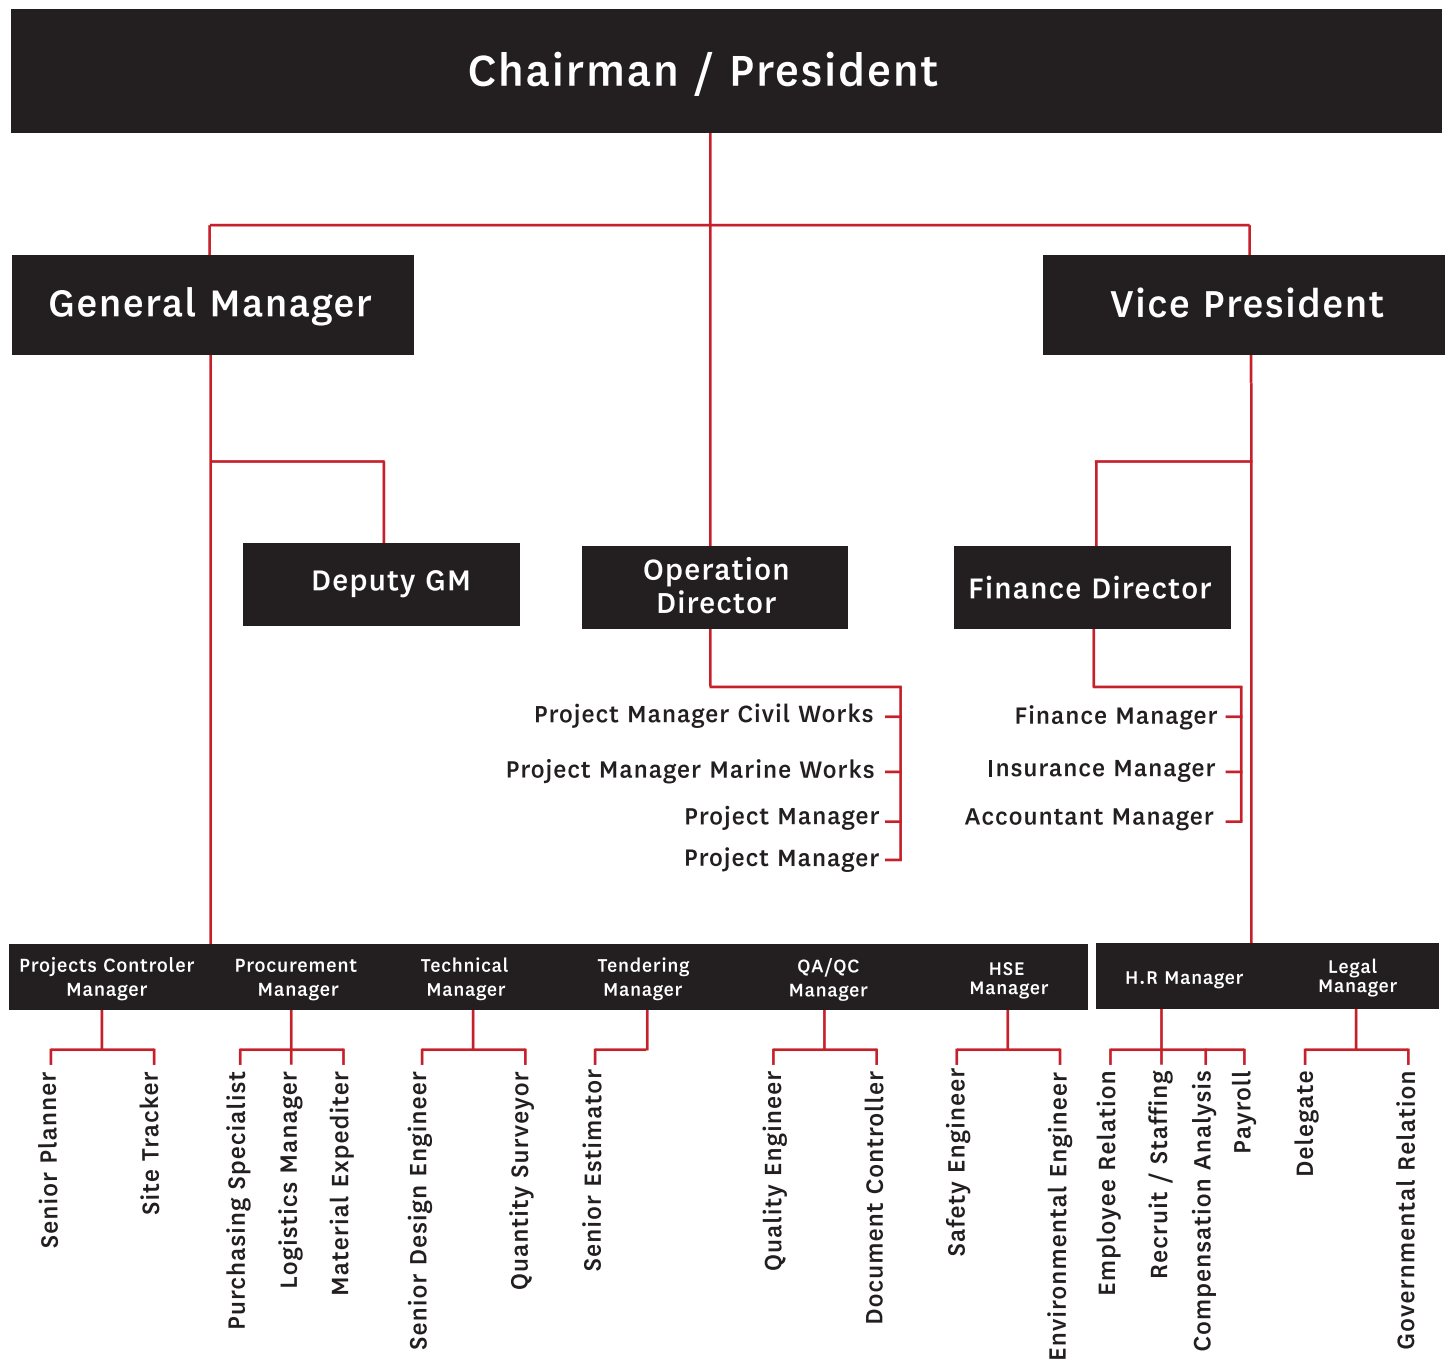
Chairman / President

General Manager

Vice President

Deputy GM

Operation Director

Finance Director

Project Manager Civil Works

Project Manager Marine Works

Project Manager

Project Manager

Finance Manager

Insurance Manager

Accountant Manager

Projects Controler Manager

Procurement Manager

Technical Manager

Tendering Manager

QA/QC Manager

HSE Manager

H.R Manager

Legal Manager

Senior Planner

Site Tracker

Purchasing Specialist

Logistics Manager

Material Expediter

Senior Design Engineer

Quantity Surveyor

Senior Estimator

Quality Engineer

Document Controller

Safety Engineer

Environmental Engineer

Employee Relation

Recruit / Staffing

Compensation Analysis

Payroll

Delegate

Governmental Relation